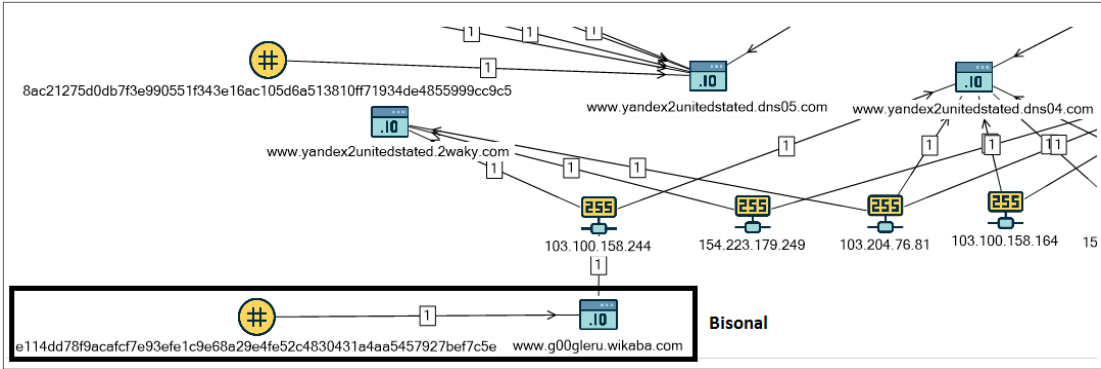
1
1
1
1
8ac21275d0db7f3e990551f343e16ac105d6a513810ff71934de4855999cc9c5
.IO
www.yandex2unitedstated.dns05.com
.IO
www.yandex2unitedstated.dns04.com
.IO
www.yandex2unitedstated.2waky.com
1
1
1
1
1
1
1
255
103.100.158.244
255
154.223.179.249
255
103.204.76.81
255
103.100.158.164
15
1
1
e114dd78f9acafcf7e93efe1c9e68a29e4fe52c4830431a4aa5457927bef7c5e
.IO
www.g00gleru.wikaba.com
Bisonal